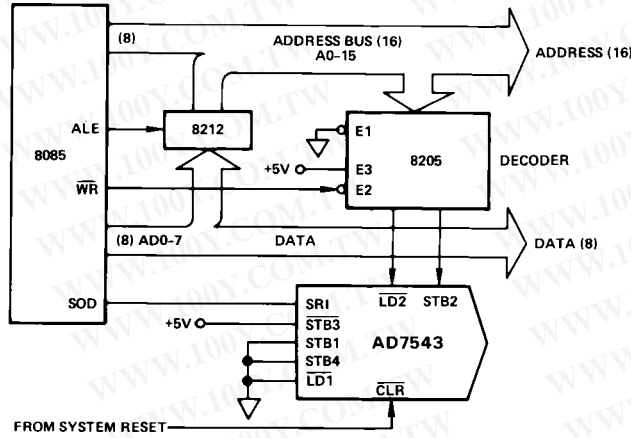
(8)

ADDRESS BUS (16)
A0–15

ADDRESS (16)

8085

ALE

8212

E1

+5V

E3

8205

DECODER

$\overline{WR}$

E2

(8) AD0–7

DATA

DATA (8)

SOD

SRI

$\overline{LD2}$

STB2

+5V

$\overline{STB3}$

STB1

AD7543

STB4

$\overline{LD1}$

$\overline{CLR}$

FROM SYSTEM RESET

WWW.100Y.COM.TW